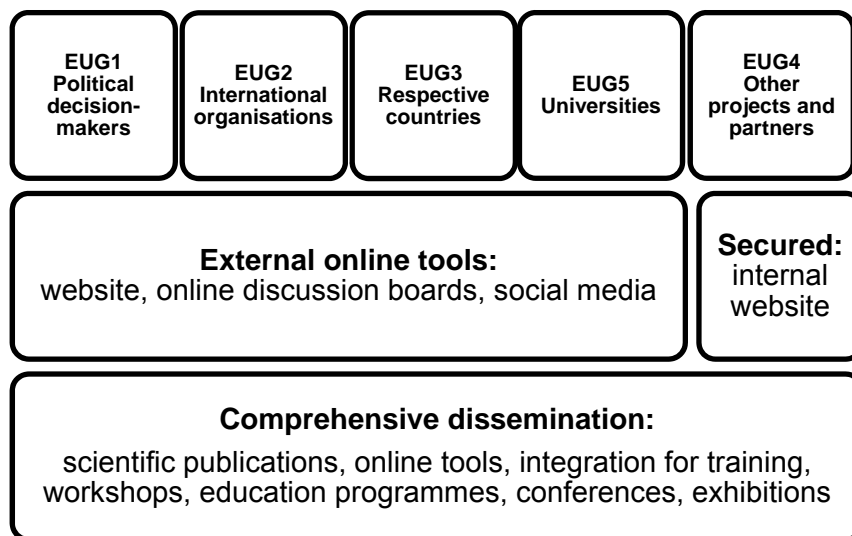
EUG1
Political decision-makers

EUG2
International organisations

EUG3
Respective countries

EUG5
Universities

EUG4
Other projects and partners

**External online tools:**
website, online discussion boards, social media

**Secured:**
internal website

**Comprehensive dissemination:**
scientific publications, online tools, integration for training, workshops, education programmes, conferences, exhibitions